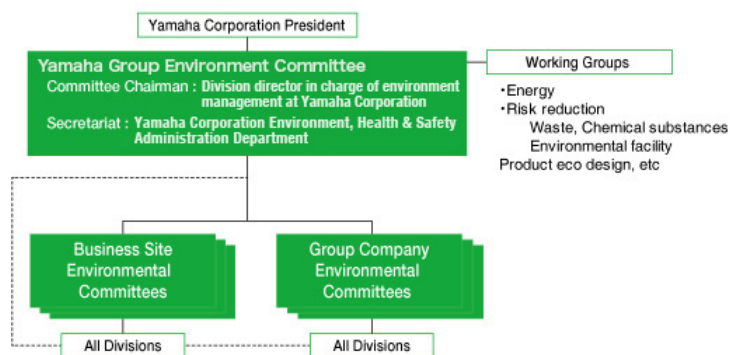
Yamaha Corporation President

Yamaha Group Environment Committee
Committee Chairman : Division director in charge of environment management at Yamaha Corporation
Secretariat : Yamaha Corporation Environment, Health & Safety Administration Department

Working Groups

・Energy
・Risk reduction
Waste, Chemical substances
Environmental facility
Product eco design, etc

Business Site Environmental Committees

Group Company Environmental Committees

All Divisions

All Divisions